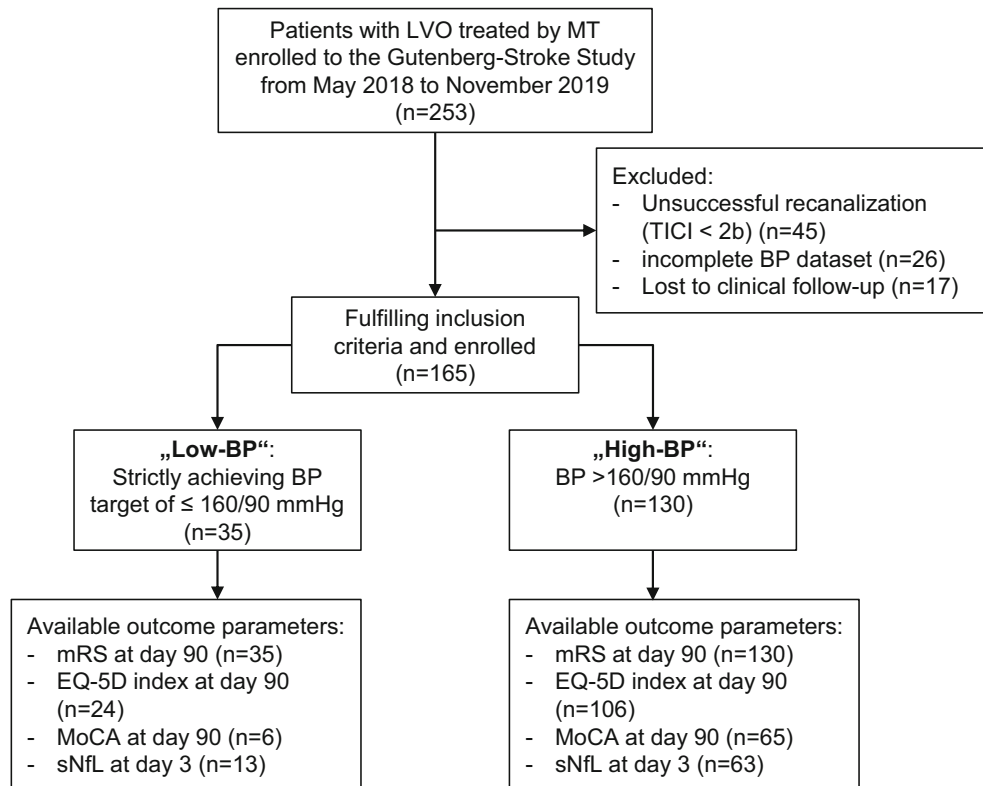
Patients with LVO treated by MT enrolled to the Gutenberg-Stroke Study from May 2018 to November 2019 (n=253)

Excluded:
- Unsuccessful recanalization (TICI < 2b) (n=45)
- incomplete BP dataset (n=26)
- Lost to clinical follow-up (n=17)

Fulfilling inclusion criteria and enrolled (n=165)

„Low-BP“: Strictly achieving BP target of ≤ 160/90 mmHg (n=35)

„High-BP“: BP >160/90 mmHg (n=130)

Available outcome parameters:
- mRS at day 90 (n=35)
- EQ-5D index at day 90 (n=24)
- MoCA at day 90 (n=6)
- sNfL at day 3 (n=13)

Available outcome parameters:
- mRS at day 90 (n=130)
- EQ-5D index at day 90 (n=106)
- MoCA at day 90 (n=65)
- sNfL at day 3 (n=63)